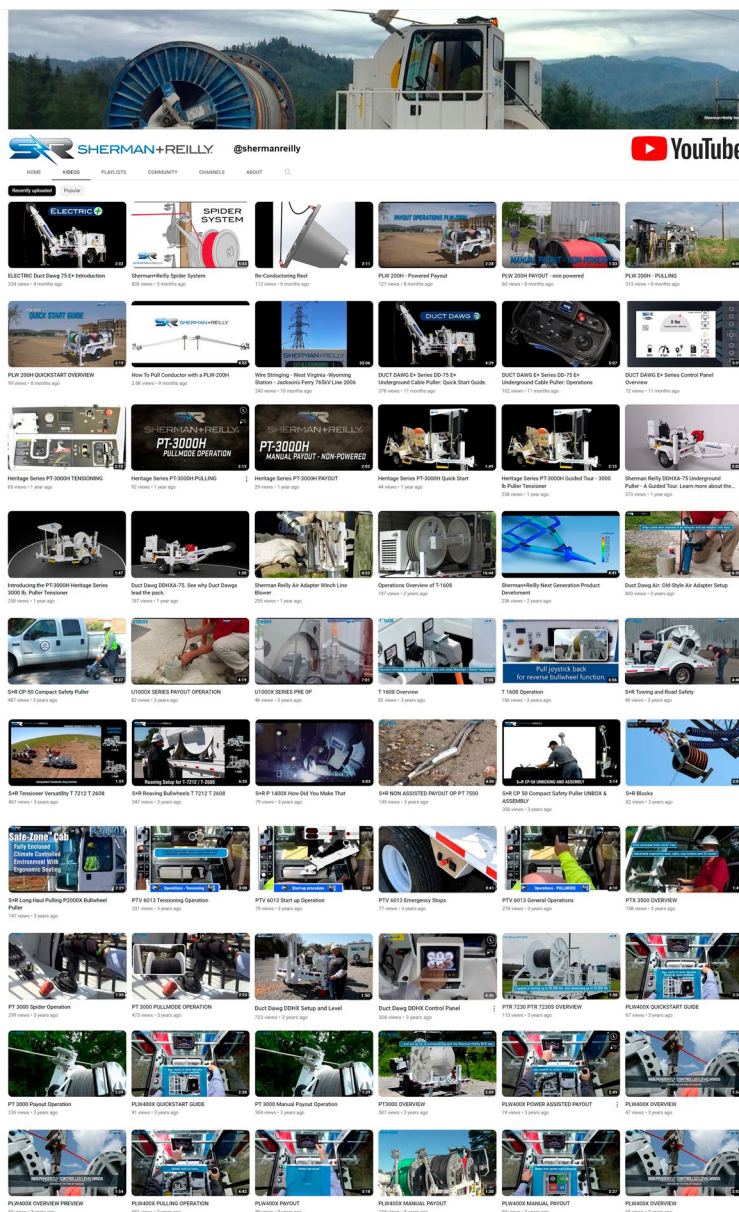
SHERMAN+REILLY @shermanreilly

YouTube

HOME VIDEOS PLAYLISTS COMMUNITY CHANNELS ABOUT

Recently uploaded Popular

ELECTRIC Duct Dawg 75 E+ Introduction
234 views • 4 months ago

Sherman+Reilly Spider System
836 views • 5 months ago

Re-Conducting Reel
112 views • 6 months ago

PLW 200H - Powered Payout
127 views • 8 months ago

PLW 200H PAYOUT - non powered
60 views • 8 months ago

PLW 200H - PULLING
313 views • 8 months ago

PLW 200H QUICKSTART OVERVIEW
99 views • 8 months ago

How To Pull Conductor with a PLW-200H
2.9K views • 9 months ago

Wire Stringing - West Virginia -Wyoming Station - Jackson's Ferry 765kV Line 2006
243 views • 10 months ago

DUCT DAWG E+ Series DD-75 E+ Underground Cable Puller: Quick Start Guide.
378 views • 11 months ago

DUCT DAWG E+ Series DD-75 E+ Underground Cable Puller: Operations
102 views • 11 months ago

DUCT DAWG E+ Series Control Panel Overview
72 views • 11 months ago

Heritage Series PT-3000H TENSIONING
65 views • 1 year ago

Heritage Series PT-3000H PULLING
92 views • 1 year ago

Heritage Series PT-3000H PAYOUT
29 views • 1 year ago

Heritage Series PT-3000H Quick Start
44 views • 1 year ago

Heritage Series PT-3000H Guided Tour - 3000 lb Puller Tensioner
238 views • 1 year ago

Sherman Reilly DDHXA-75 Underground Puller - A Guided Tour: Learn more about the...
370 views • 1 year ago

Introducing the PT-3000H Heritage Series 3000 lb. Puller Tensioner
258 views • 1 year ago

Duct Dawg DDHXA-75. See why Duct Dawgs lead the pack.
197 views • 1 year ago

Sherman Reilly Air Adapter Winch Line Blower
295 views • 1 year ago

Operations Overview of T-1608
197 views • 2 years ago

Sherman+Reilly Next Generation Product Develoment
236 views • 2 years ago

Duct Dawg Air: Old-Style Air Adapter Setup
860 views • 3 years ago

S•R CP-50 Compact Safety Puller
487 views • 3 years ago

U1000X SERIES PAYOUT OPERATION
82 views • 3 years ago

U1000X SERIES PRE OP
46 views • 3 years ago

T 1608 Overview
92 views • 3 years ago

T 1608 Operation
156 views • 3 years ago

S•R Towing and Road Safety
48 views • 3 years ago

S•R Tensioner Versatility T 7212 T 2608
467 views • 3 years ago

S•R Reaving Bullwheels T 7212 T 2608
347 views • 3 years ago

S•R P 1400X How Did You Make That
79 views • 3 years ago

S•R NON ASSISTED PAYOUT OP PT 7500
145 views • 3 years ago

S•R CP 50 Compact Safety Puller UNBOX & ASSEMBLY
386 views • 3 years ago

S•R Blocks
62 views • 3 years ago

Safe-Zone Cab Fully Enclosed Climate Controlled Environment With Ergonomic Seating

S•R Long Haul Pulling P2000X Bullwheel Puller
147 views • 3 years ago

PTV 6013 Tensioning Operation
231 views • 3 years ago

PTV 6013 Start up Operation
79 views • 3 years ago

PTV 6013 Emergency Stops
77 views • 3 years ago

PTV 6013 General Operations
278 views • 3 years ago

PTX 3500 OVERVIEW
158 views • 3 years ago

PT 3000 Spider Operation
299 views • 3 years ago

PT 3000 PULLMODE OPERATION
473 views • 3 years ago

Duct Dawg DDHX Setup and Level
723 views • 3 years ago

Duct Dawg DDHX Control Panel
306 views • 3 years ago

PTR 7230 PTR 7230S OVERVIEW
113 views • 3 years ago

PLW400X QUICKSTART GUIDE
67 views • 3 years ago

PT 3000 Payout Operation
236 views • 3 years ago

PLW400X QUICKSTART GUIDE
41 views • 3 years ago

PT 3000 Manual Payout Operation
384 views • 3 years ago

PT3000 OVERVIEW
587 views • 3 years ago

PLW400X POWER ASSISTED PAYOUT
74 views • 3 years ago

PLW400X OVERVIEW
47 views • 3 years ago

PLW400X OVERVIEW PREVIEW

PLW400X PULLING OPERATION

PLW400X PAYOUT

PLW400X MANUAL PAYOUT

PLW400X MANUAL PAYOUT

PLW400X OVERVIEW